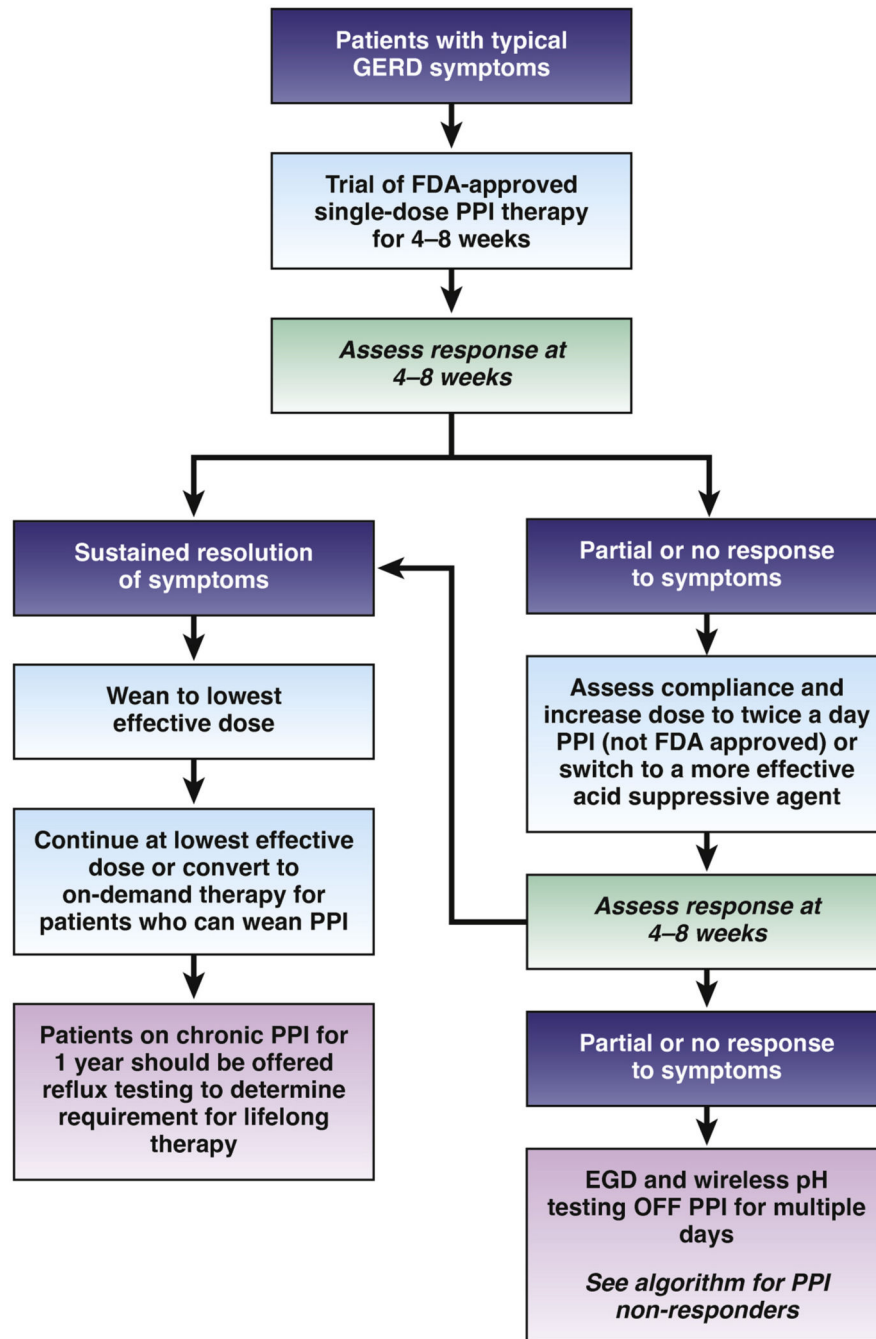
Patients with typical GERD symptoms

Trial of FDA-approved single-dose PPI therapy for 4–8 weeks

Assess response at 4–8 weeks

Sustained resolution of symptoms

Wean to lowest effective dose

Continue at lowest effective dose or convert to on-demand therapy for patients who can wean PPI

Patients on chronic PPI for 1 year should be offered reflux testing to determine requirement for lifelong therapy

Partial or no response to symptoms

Assess compliance and increase dose to twice a day PPI (not FDA approved) or switch to a more effective acid suppressive agent

Assess response at 4–8 weeks

Partial or no response to symptoms

EGD and wireless pH testing OFF PPI for multiple days

See algorithm for PPI non-responders